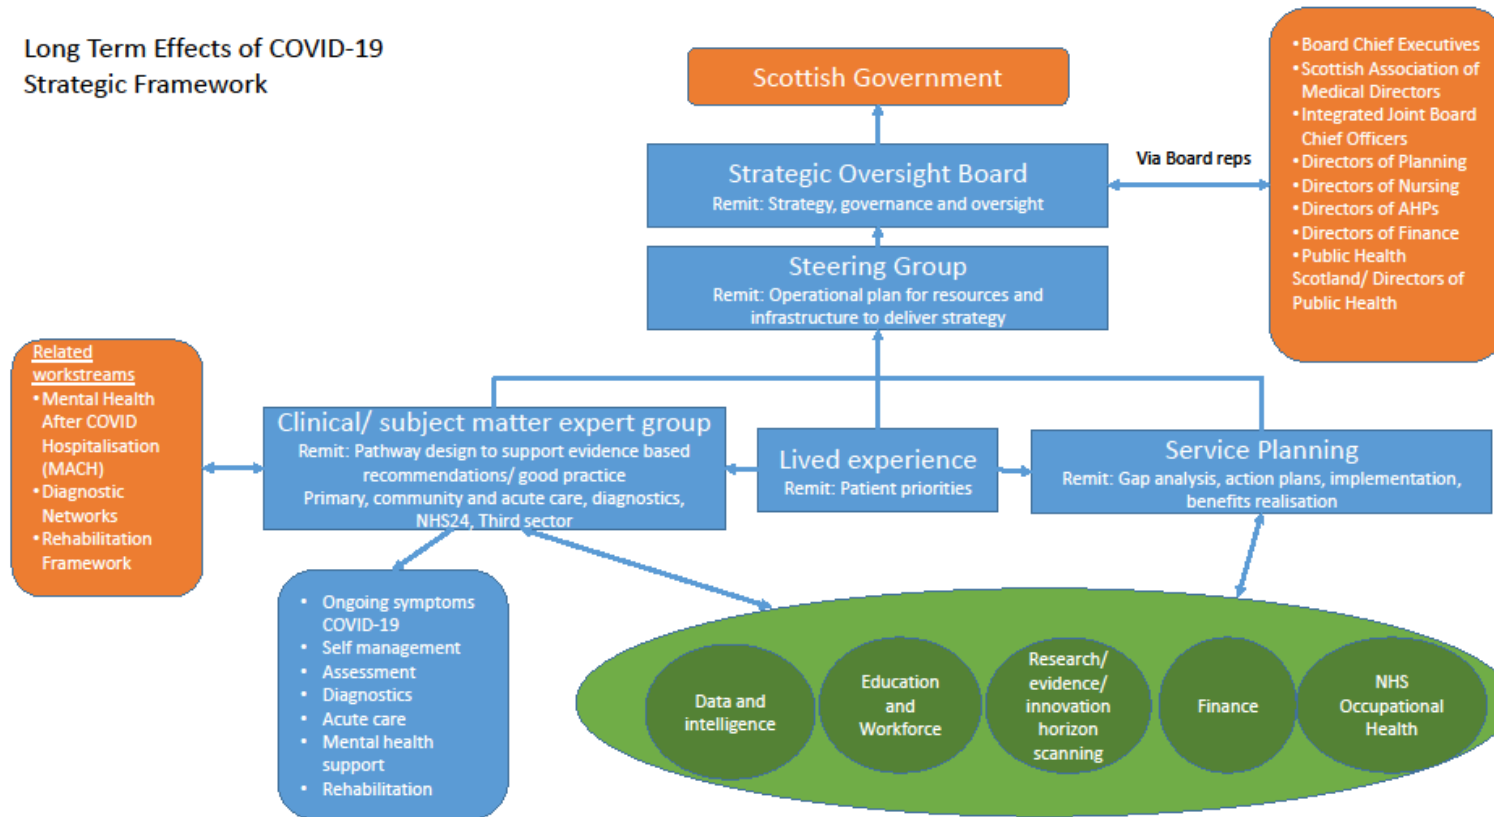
Long Term Effects of COVID-19
Strategic Framework

Scottish Government

Strategic Oversight Board
Remit: Strategy, governance and oversight

Via Board reps

• Board Chief Executives
• Scottish Association of Medical Directors
• Integrated Joint Board Chief Officers
• Directors of Planning
• Directors of Nursing
• Directors of AHPs
• Directors of Finance
• Public Health Scotland/ Directors of Public Health

Steering Group
Remit: Operational plan for resources and infrastructure to deliver strategy

Related workstreams
• Mental Health After COVID Hospitalisation (MACH)
• Diagnostic Networks
• Rehabilitation Framework

Clinical/ subject matter expert group
Remit: Pathway design to support evidence based recommendations/ good practice
Primary, community and acute care, diagnostics, NHS24, Third sector

Lived experience
Remit: Patient priorities

Service Planning
Remit: Gap analysis, action plans, implementation, benefits realisation

• Ongoing symptoms COVID-19
• Self management
• Assessment
• Diagnostics
• Acute care
• Mental health support
• Rehabilitation

Data and intelligence

Education and Workforce

Research/ evidence/ innovation horizon scanning

Finance

NHS Occupational Health